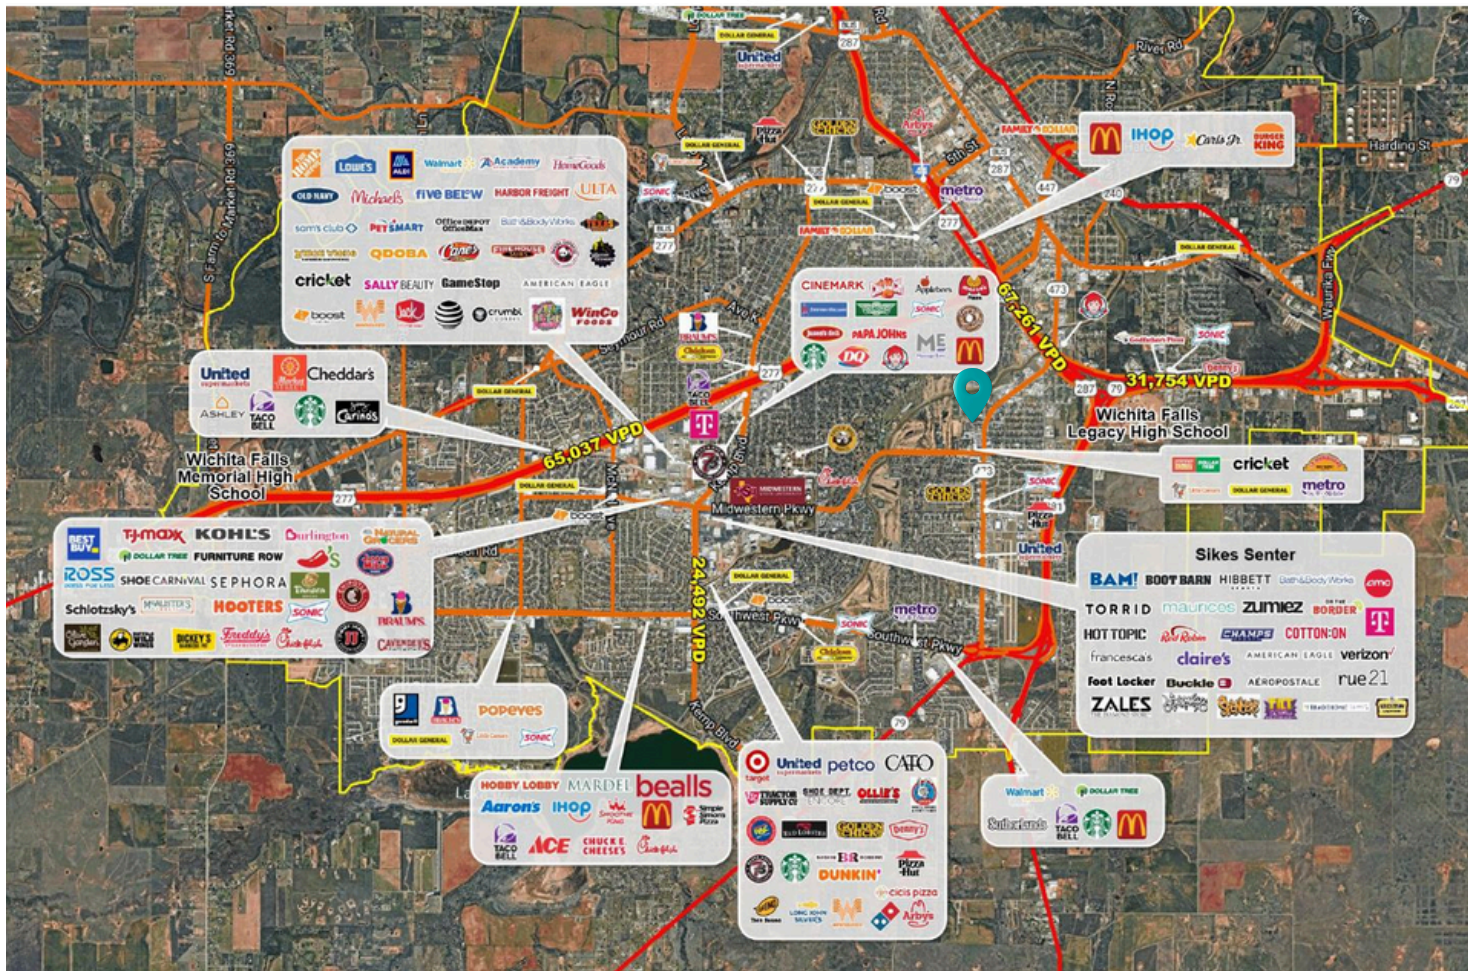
DOLLAR TREE
DOLLAR GENERAL
United
River Rd
FAMILY DOLLAR
IHOP
Carl's Jr.
BURGER KING
Harding St
5th St
metro
boost
DOLLAR GENERAL
FAMILY DOLLAR
SONIC
Pizza Hut
Arby's
Golden Chick
DOLLAR GENERAL

Lowe's
ALDI
Walmart
Academy
HomeGoods
OLD NAVY
Michaels
five BELOW
HARBOR FREIGHT
ULTA
sam's club
PETSMART
OfficeDepot OfficeMax
Bath&BodyWorks
QDOBA
Cane's
FIREHOUSE SUBS
cricket
SALLY BEAUTY
GameStop
AMERICAN EAGLE
boost
crumbl
WinCo FOODS

CINEMARK
Applebee's
SONIC
PAPA JOHNS
DQ
ME

67,261 VPD
31,754 VPD
Wichita Falls Legacy High School
SONIC
Denny's

United
Cheddar's
ASHLEY
TACO BELL
Carino's
DOLLAR GENERAL
65,037 VPD
Wichita Falls Memorial High School
277
BRAUMS
TACO BELL
Midwestern Pkwy
MIDWESTERN
DOLLAR GENERAL
boost

cricket
DOLLAR GENERAL
metro
SONIC
Pizza Hut
United

BEST BUY
TJ maxx
KOHL'S
Burlington
NATURAL GROCERS
DOLLAR TREE
FURNITURE ROW
ROSS
SHOE CARNIVAL
SEPHORA
Schlotzsky's
HOOTERS
SONIC
BRAUMS
Olive Garden
DICKEY'S
Freddy's
Chick-fil-A
CAVENDER'S

24,492 VPD
DOLLAR GENERAL
boost
metro
SONIC
Southwest Pkwy
Kemp Blvd

Sikes Senter
BAM!
BOOT BARN
HIBBETT
Bath&BodyWorks
amc
TORRID
maurices
zumiez
BORDER
HOT TOPIC
Red Robin
CHAMPS
COTTON:ON
francesca's
claire's
AMERICAN EAGLE
verizon
Foot Locker
Buckle
AEROPOSTALE
rue21
ZALES

Popeyes
DOLLAR GENERAL
SONIC

HOBBY LOBBY
MARDEL
bealls
Aaron's
IHOP
Simple Simon's Pizza
TACO BELL
ACE
CHUCK E. CHEESE
Chick-fil-A

target
United
petco
CATO
TRACTOR SUPPLY CO
SHOE DEPT. ENCORE
OLLIE'S
GOLDEN CHICK
Denny's
BR
DUNKIN'
Pizza Hut
cicis pizza
LONG JOHN SILVER'S
Arby's

Walmart
DOLLAR TREE
Salsarita's
TACO BELL